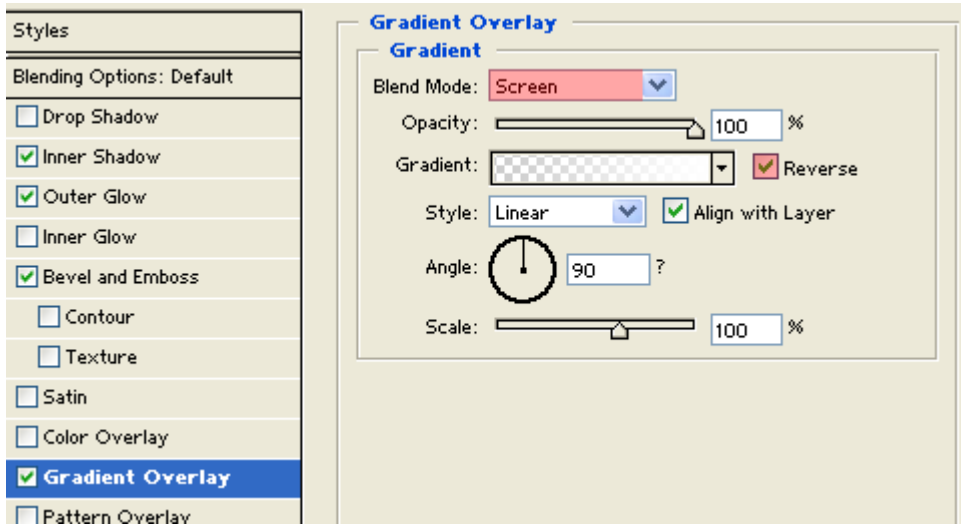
Styles

Blending Options: Default

Drop Shadow

Inner Shadow

Outer Glow

Inner Glow

Bevel and Emboss

Contour

Texture

Satin

Color Overlay

Gradient Overlay

Pattern Overlay

Gradient Overlay

Gradient

Blend Mode: Screen

Opacity: 100 %

Gradient: Reverse

Style: Linear Align with Layer

Angle: 90 ?

Scale: 100 %